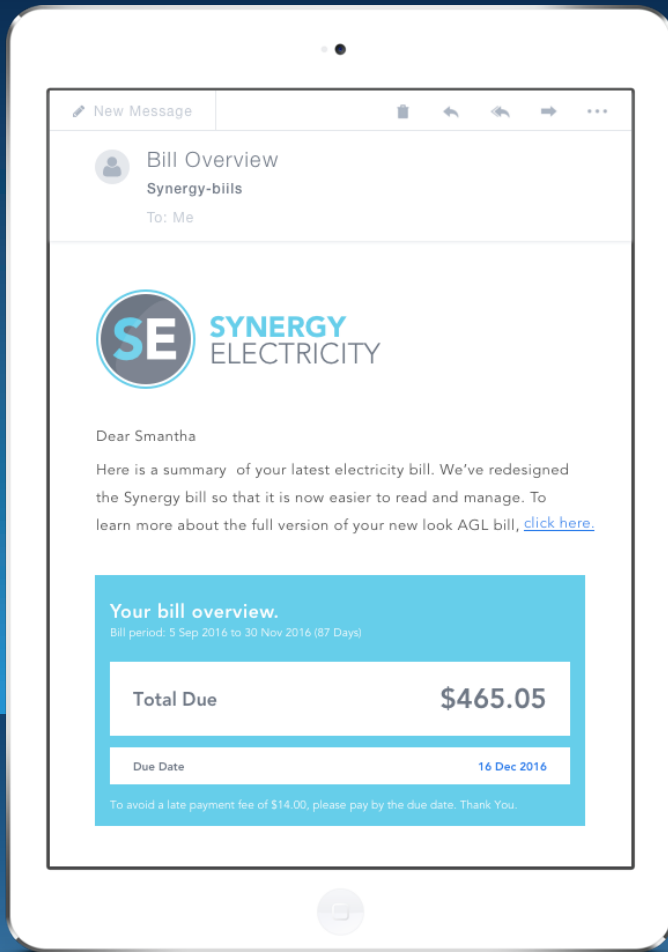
New Message

Bill Overview
Synergy-biils
To: Me

SE
SYNERGY
ELECTRICITY

Dear Smantha

Here is a summary of your latest electricity bill. We've redesigned the Synergy bill so that it is now easier to read and manage. To learn more about the full version of your new look AGL bill, click here.

Your bill overview.
Bill period: 5 Sep 2016 to 30 Nov 2016 (87 Days)

Total Due $465.05

Due Date 16 Dec 2016

To avoid a late payment fee of $14.00, please pay by the due date. Thank You.